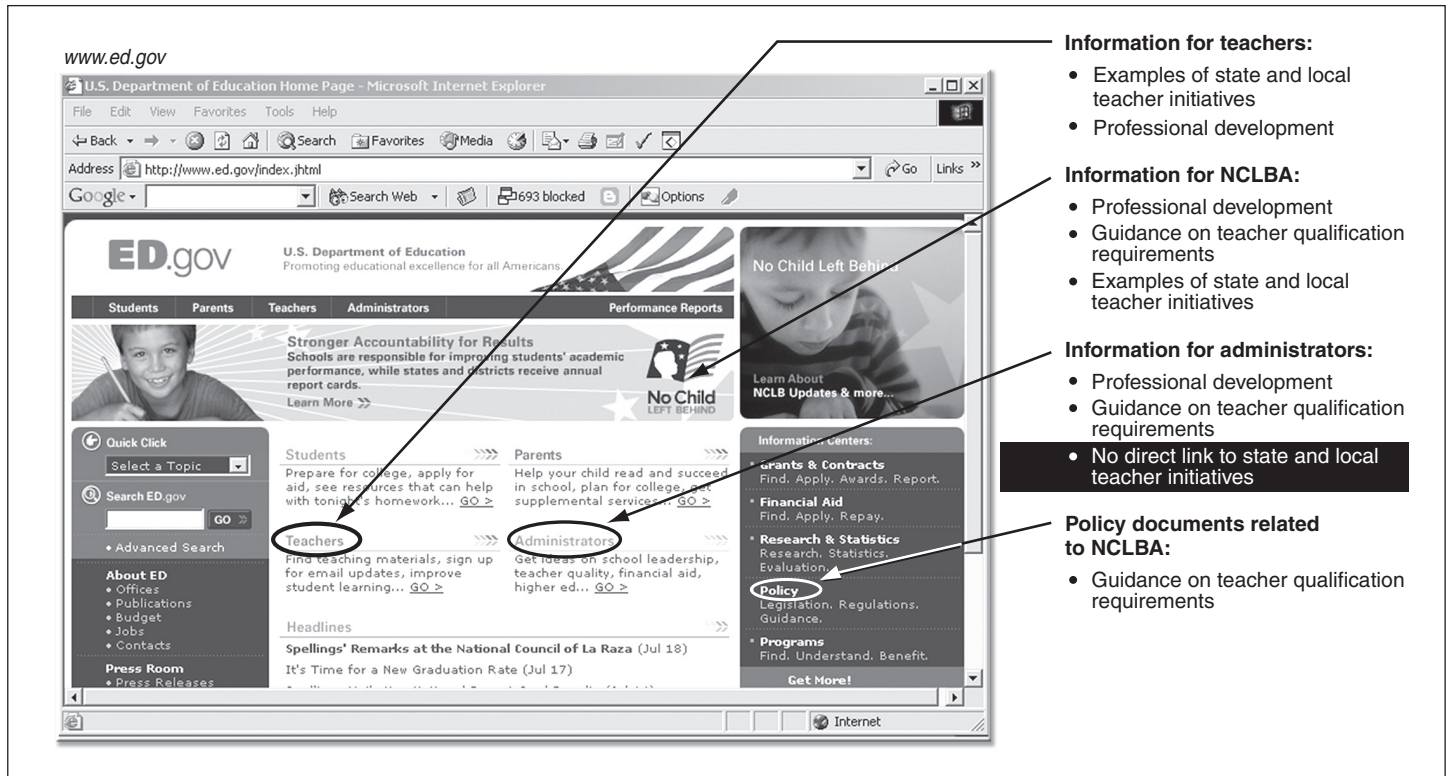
www.ed.gov

U.S. Department of Education Home Page - Microsoft Internet Explorer

File Edit View Favorites Tools Help

Back Search Favorites Media

Address http://www.ed.gov/index.jhtml Go Links

Google Search Web 693 blocked Options

ED.gov

U.S. Department of Education
Promoting educational excellence for all Americans

Students Parents Teachers Administrators Performance Reports

Stronger Accountability for Results
Schools are responsible for improving students' academic performance, while states and districts receive annual report cards.
Learn More

No Child LEFT BEHIND

No Child Left Behind

Learn About
NCLB Updates & more...

Quick Click
Select a Topic

Search ED.gov
GO

• Advanced Search

About ED
• Offices
• Publications
• Budget
• Jobs
• Contacts

Press Room
• Press Releases

Students
Prepare for college, apply for aid, see resources that can help with tonight's homework... GO >

Parents
Help your child read and succeed in school, plan for college, get supplemental services... GO >

Teachers
Find teaching materials, sign up for email updates, improve student learning... GO >

Administrators
Get ideas on school leadership, teacher quality, financial aid, higher ed... GO >

Headlines
Spellings' Remarks at the National Council of La Raza (Jul 18)
It's Time for a New Graduation Rate (Jul 17)

Information Centers:
Grants & Contracts
Find. Apply. Awards. Report.
Financial Aid
Find. Apply. Repay.
Research & Statistics
Research. Statistics. Evaluation.
Policy
Legislation. Regulations. Guidance.
Programs
Find. Understand. Benefit.
Get More!

Internet

Information for teachers:
• Examples of state and local teacher initiatives
• Professional development

Information for NCLBA:
• Professional development
• Guidance on teacher qualification requirements
• Examples of state and local teacher initiatives

Information for administrators:
• Professional development
• Guidance on teacher qualification requirements
• No direct link to state and local teacher initiatives

Policy documents related to NCLBA:
• Guidance on teacher qualification requirements